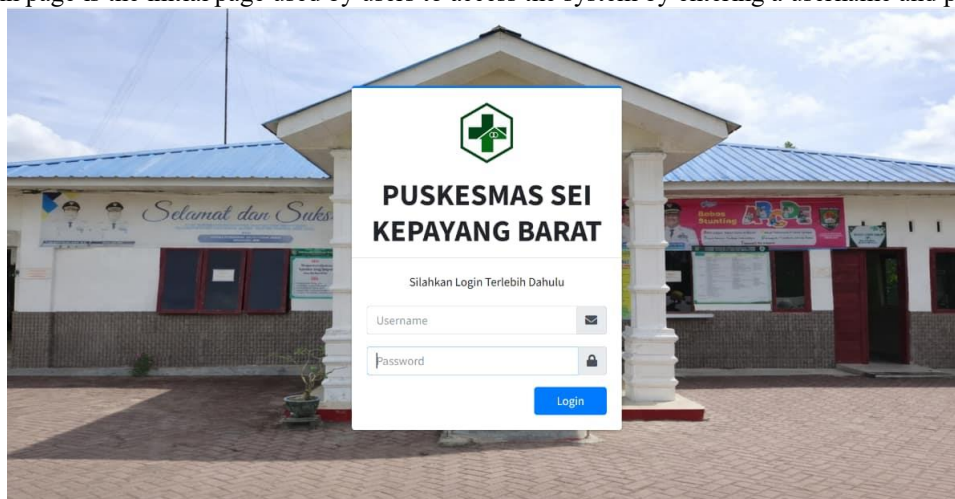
in page is the initial page used by users to access the system by entering a username and p

Selamat dan Suks

Gebrak Stunting

PUSKESMAS SEI KEPAYANG BARAT

Silahkan Login Terlebih Dahulu

Username

Password

Login